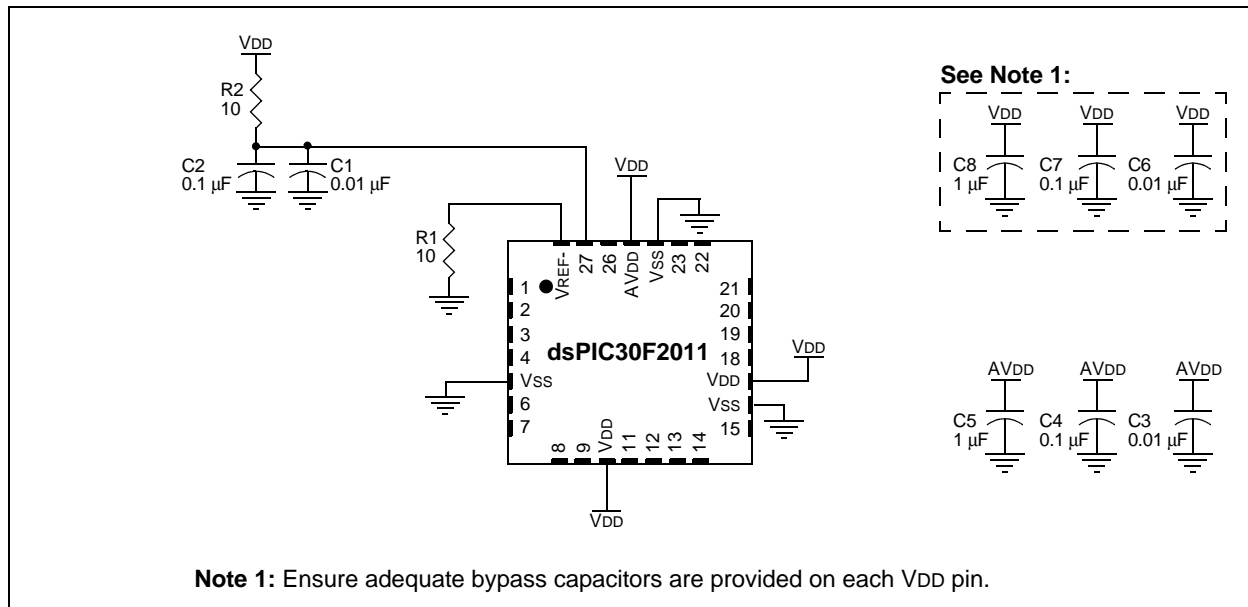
VDD
R2
10
C2
0.1 µF
C1
0.01 µF
R1
10
VDD
VREF-
27
26
AVDD
VSS
23
22
1
2
3
4
VSS
6
7
21
20
19
18
VDD
VSS
15
dsPIC30F2011
8
9
VDD
11
12
13
14
VDD
VDD
See Note 1:
VDD
VDD
VDD
C8
1 µF
C7
0.1 µF
C6
0.01 µF
AVDD
AVDD
AVDD
C5
1 µF
C4
0.1 µF
C3
0.01 µF

**Note 1:** Ensure adequate bypass capacitors are provided on each VDD pin.